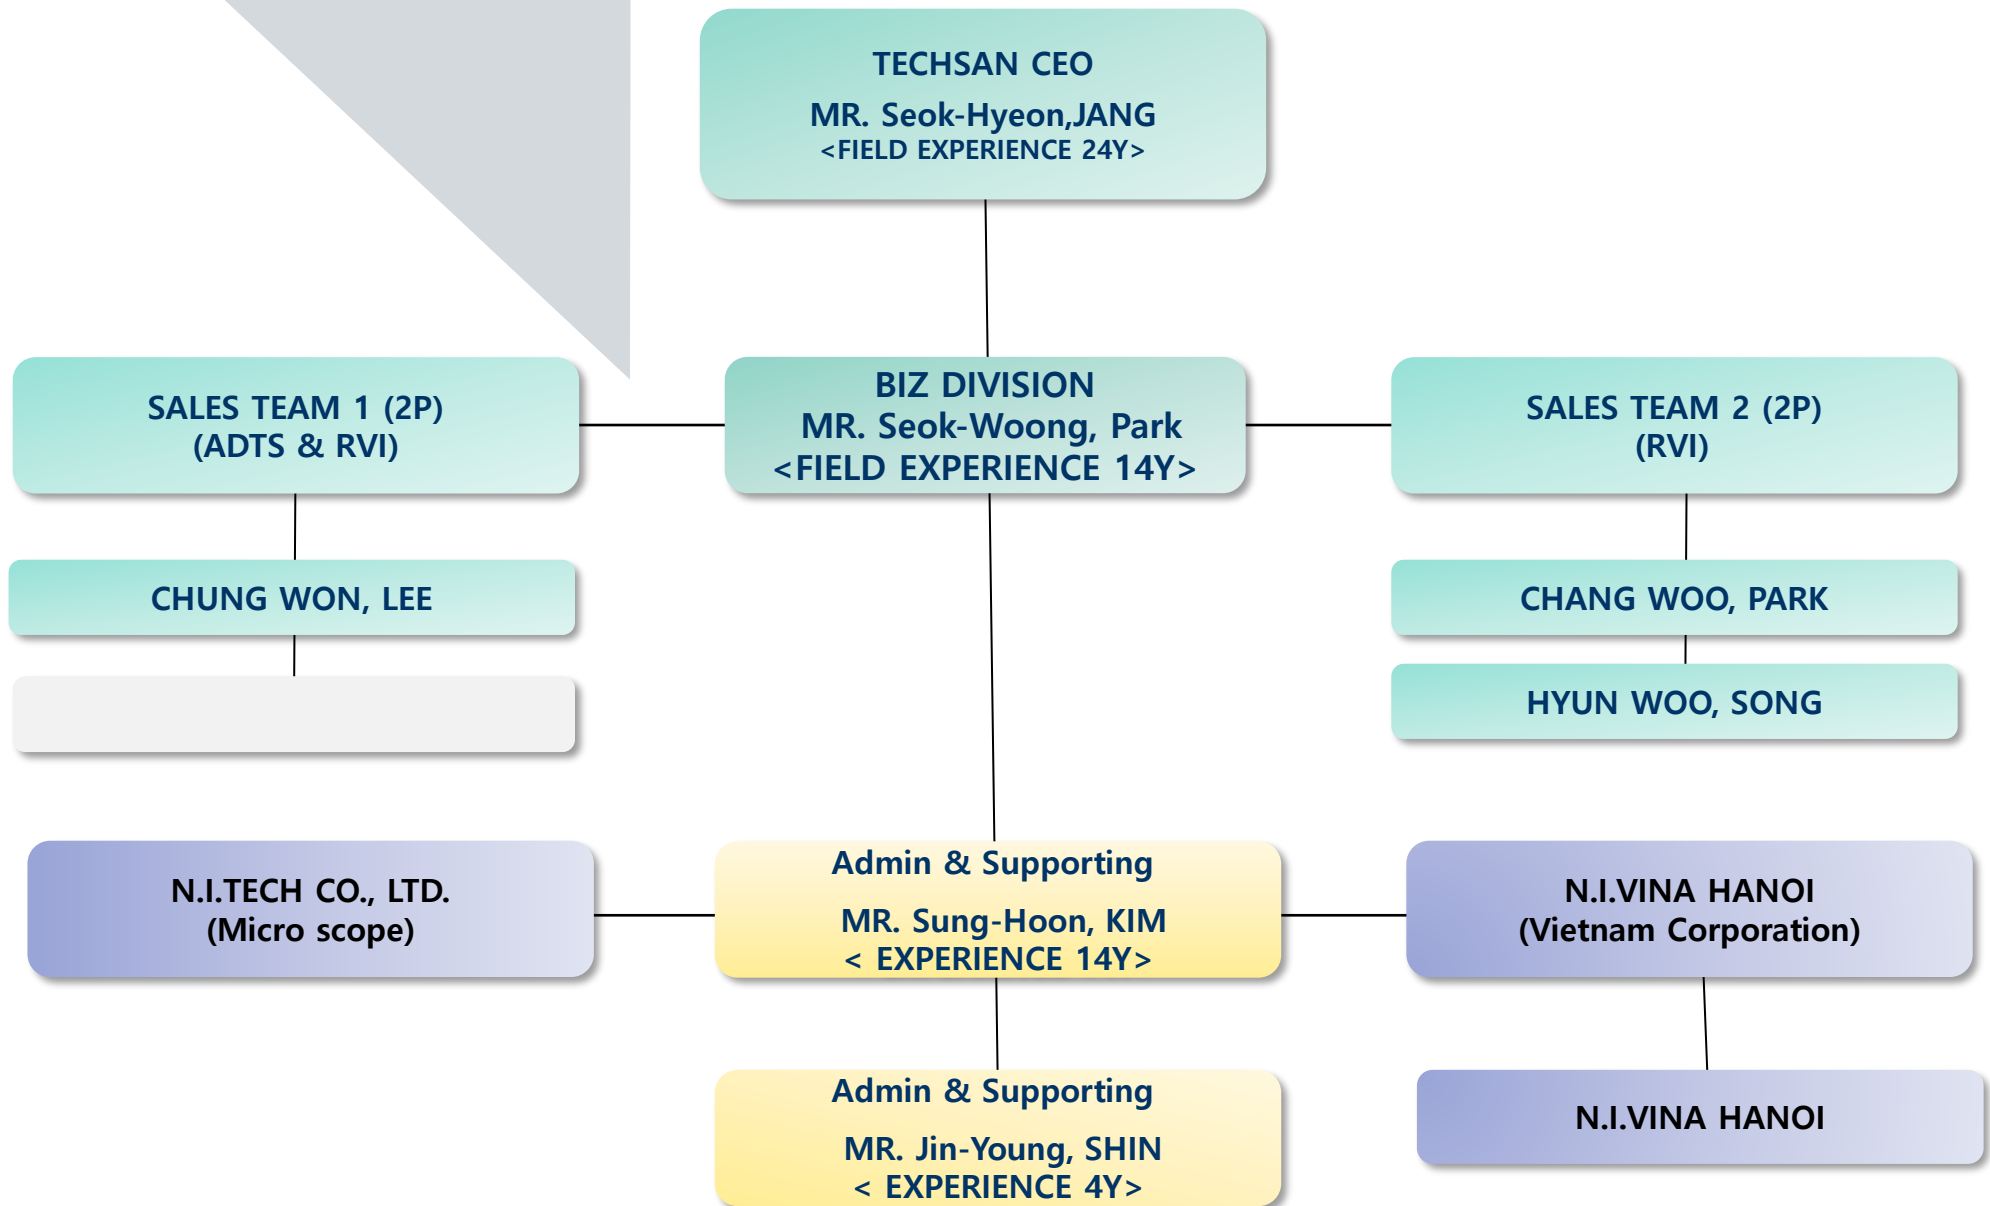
TECHSAN CEO
MR. Seok-Hyeon,JANG
<FIELD EXPERIENCE 24Y>

SALES TEAM 1 (2P)
(ADTS & RVI)

BIZ DIVISION
MR. Seok-Woong, Park
<FIELD EXPERIENCE 14Y>

SALES TEAM 2 (2P)
(RVI)

CHUNG WON, LEE

CHANG WOO, PARK

HYUN WOO, SONG

N.I.TECH CO., LTD.
(Micro scope)

Admin & Supporting
MR. Sung-Hoon, KIM
< EXPERIENCE 14Y>

N.I.VINA HANOI
(Vietnam Corporation)

Admin & Supporting
MR. Jin-Young, SHIN
< EXPERIENCE 4Y>

N.I.VINA HANOI